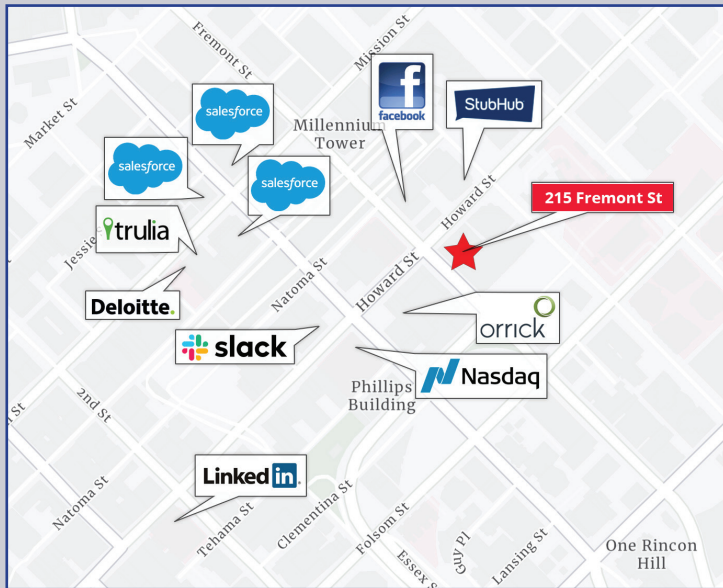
Fremont St
Mission St
Market St
salesforce
facebook
StubHub
Millennium Tower
salesforce
salesforce
Howard St
215 Fremont St
trulia
Jessie
Natoma St
Howard St
Deloitte.
orrick
slack
Nasdaq
Phillips Building
2nd St
St
Linkedin
Natoma St
Tehama St
Clementina St
Folsom St
Essex
Guy Pl
Lansing St
One Rincon Hill